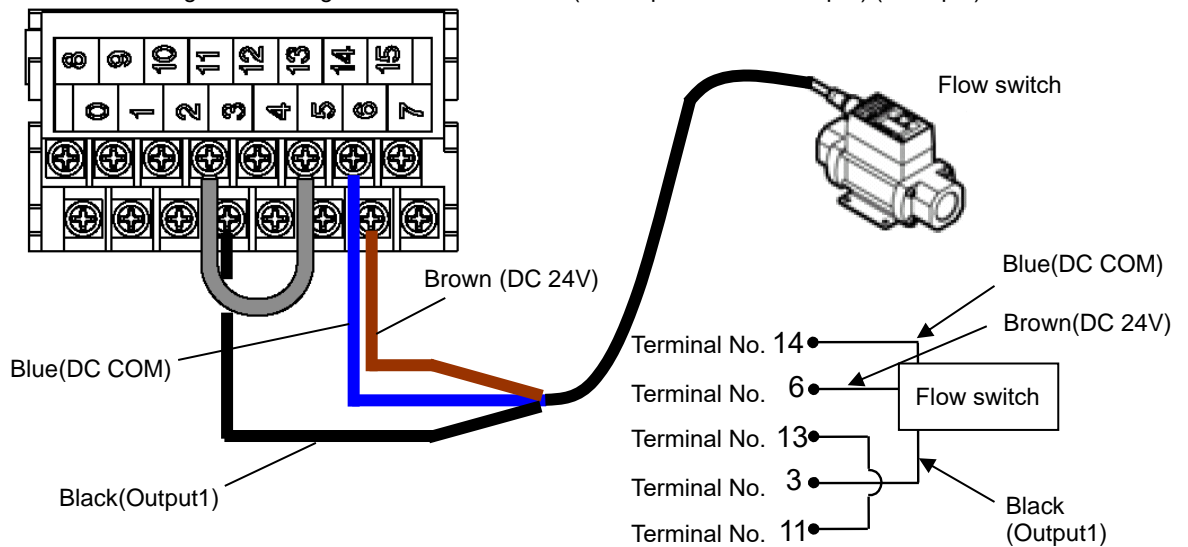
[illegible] (Example) ([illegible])

8 9 10 11 12 13 14 15
0 1 2 3 4 5 6 7

Flow switch

Brown (DC 24V)

Blue(DC COM)

Black(Output1)

Blue(DC COM)

Brown(DC 24V)

Terminal No. 14

Terminal No. 6

Flow switch

Terminal No. 13

Terminal No. 3

Terminal No. 11

Black (Output1)